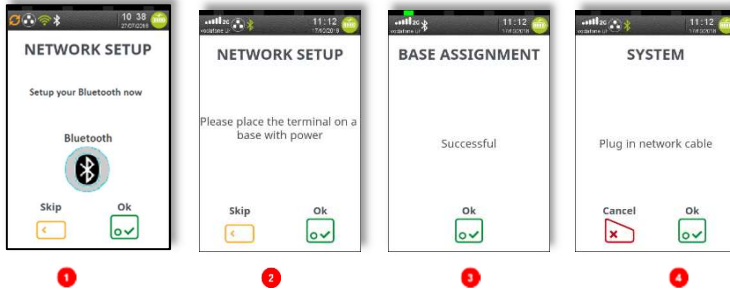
10 38
27/07/2018

NETWORK SETUP

Setup your Bluetooth now

Bluetooth

Skip

Ok

1

2G
vodafone UK
11:12
17/4/2018

NETWORK SETUP

Please place the terminal on a base with power

Skip

Ok

2

vodafone UK
11:12
17/4/2018

BASE ASSIGNMENT

Successful

Ok

3

2G
vodafone UK
11:12
17/4/2018

SYSTEM

Plug in network cable

Cancel

Ok

4